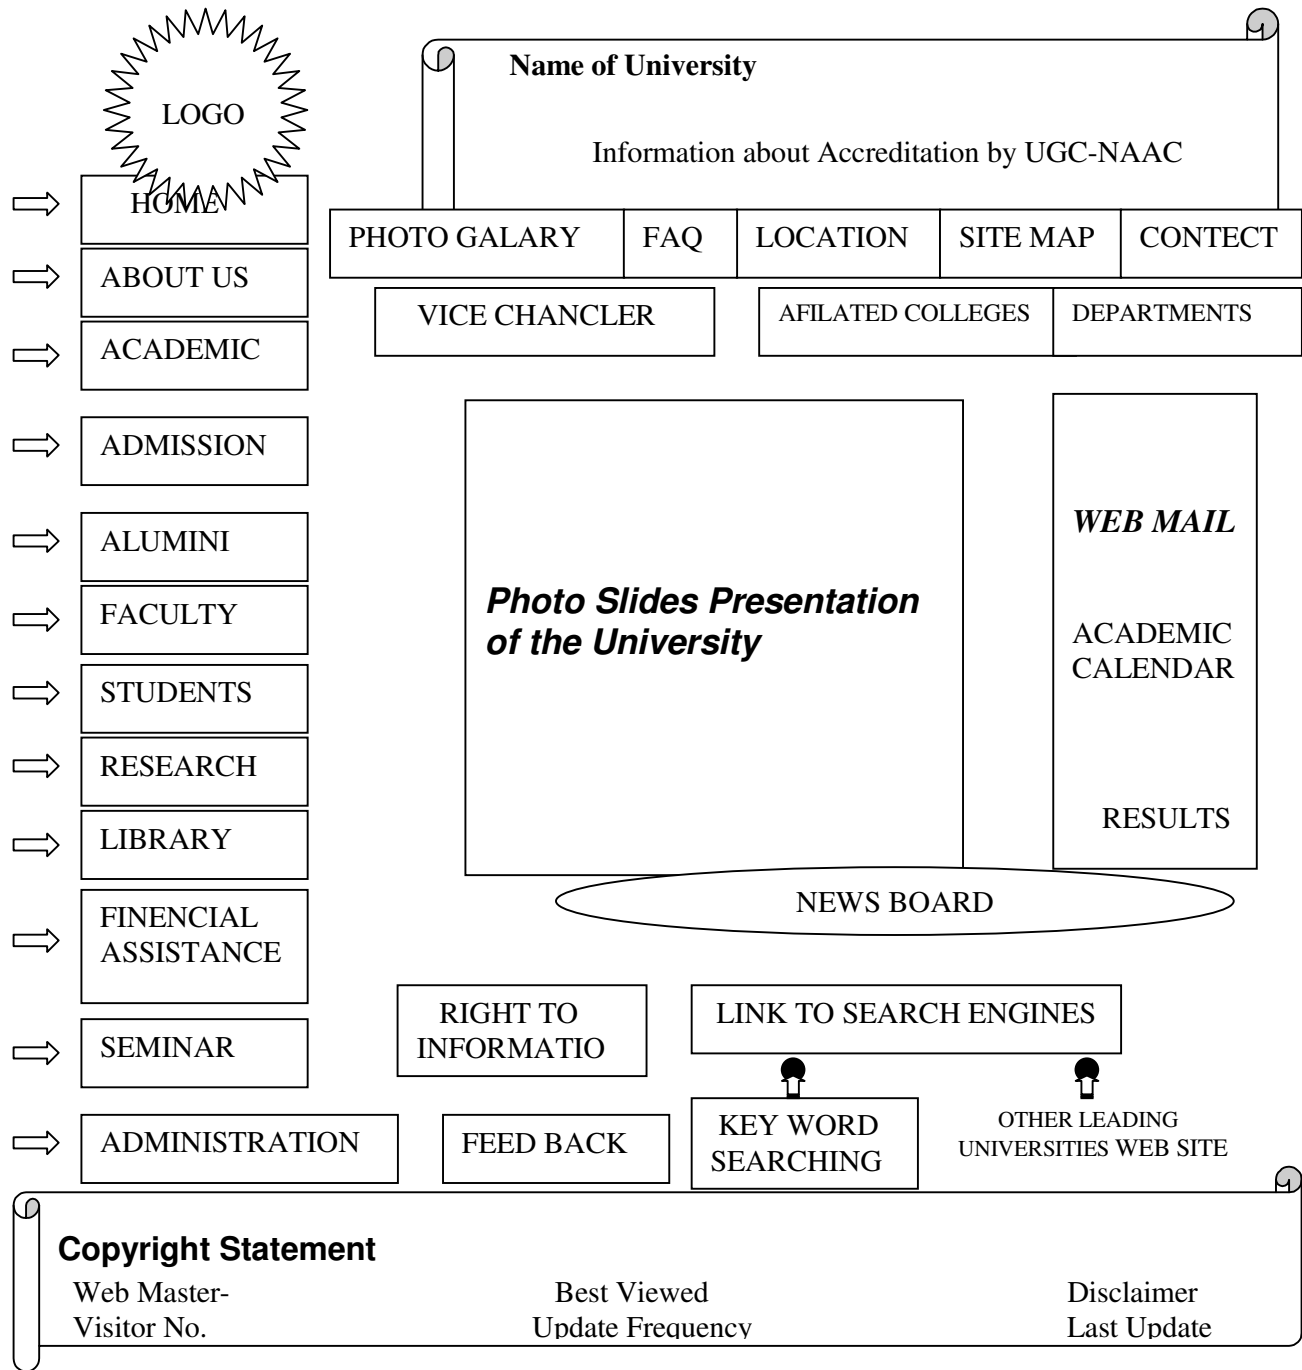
LOGO

Name of University

Information about Accreditation by UGC-NAAC

HOME

PHOTO GALARY | FAQ | LOCATION | SITE MAP | CONTECT

ABOUT US

VICE CHANCLER

AFILATED COLLEGES | DEPARTMENTS

ACADEMIC

ADMISSION

ALUMINI

FACULTY

STUDENTS

RESEARCH

LIBRARY

FINENCIAL ASSISTANCE

SEMINAR

ADMINISTRATION

***Photo Slides Presentation of the University***

***WEB MAIL***

ACADEMIC CALENDAR

RESULTS

NEWS BOARD

RIGHT TO INFORMATIO

LINK TO SEARCH ENGINES

KEY WORD SEARCHING

OTHER LEADING UNIVERSITIES WEB SITE

FEED BACK

**Copyright Statement**

Web Master-
Visitor No.

Best Viewed
Update Frequency

Disclaimer
Last Update